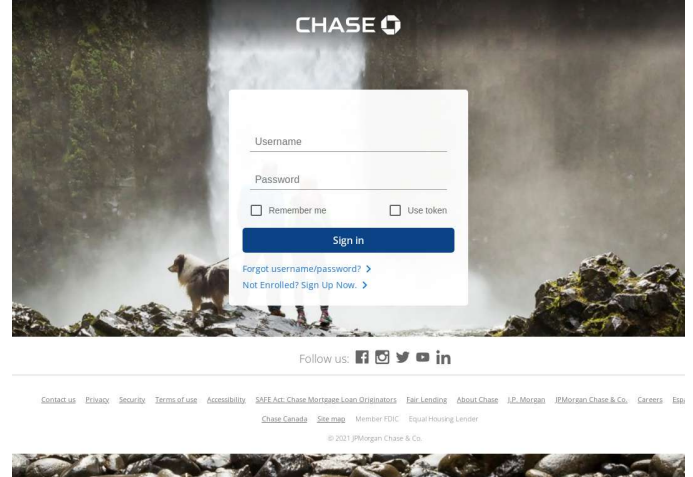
CHASE

Username

Password

Remember me

Use token

Sign in

Forgot username/password? >

Not Enrolled? Sign Up Now. >

Follow us:

Contact us Privacy Security Terms of use Accessibility SAFE Act: Chase Mortgage Loan Originators Fair Lending About Chase J.P. Morgan JPMorgan Chase & Co. Careers Esp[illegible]

Chase Canada Site map Member FDIC Equal Housing Lender

© 2021 JPMorgan Chase & Co.